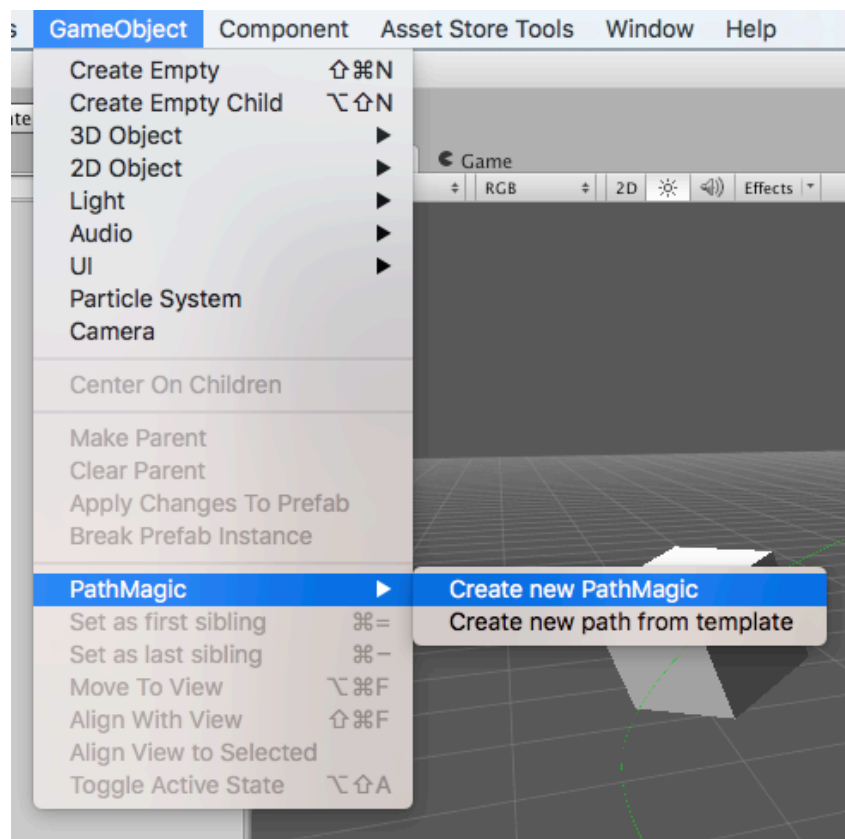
s GameObject Component Asset Store Tools Window Help

Create Empty ⇧⌘N
Create Empty Child ⌥⇧N
3D Object
2D Object
Light
Audio
UI
Particle System
Camera

Center On Children

Make Parent
Clear Parent
Apply Changes To Prefab
Break Prefab Instance

PathMagic
Set as first sibling ⌘=
Set as last sibling ⌘−
Move To View ⌥⌘F
Align With View ⇧⌘F
Align View to Selected
Toggle Active State ⌥⇧A

Create new PathMagic
Create new path from template

ate
Game
RGB
2D
Effects